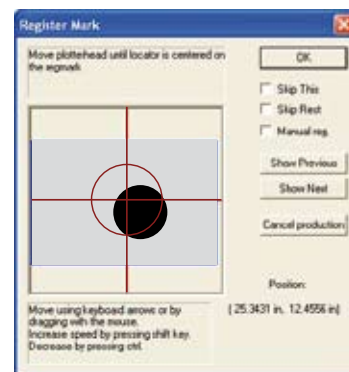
Register Mark

Move plotterhead until locator is centered on the regmark

OK

Skip This

Skip Rest

Manual reg.

Show Previous

Show Next

Cancel production

Position:

( 25.3431 in, 12.4556 in)

Move using keyboard arrows or by dragging with the mouse. Increase speed by pressing shift key. Decrease by pressing ctrl.